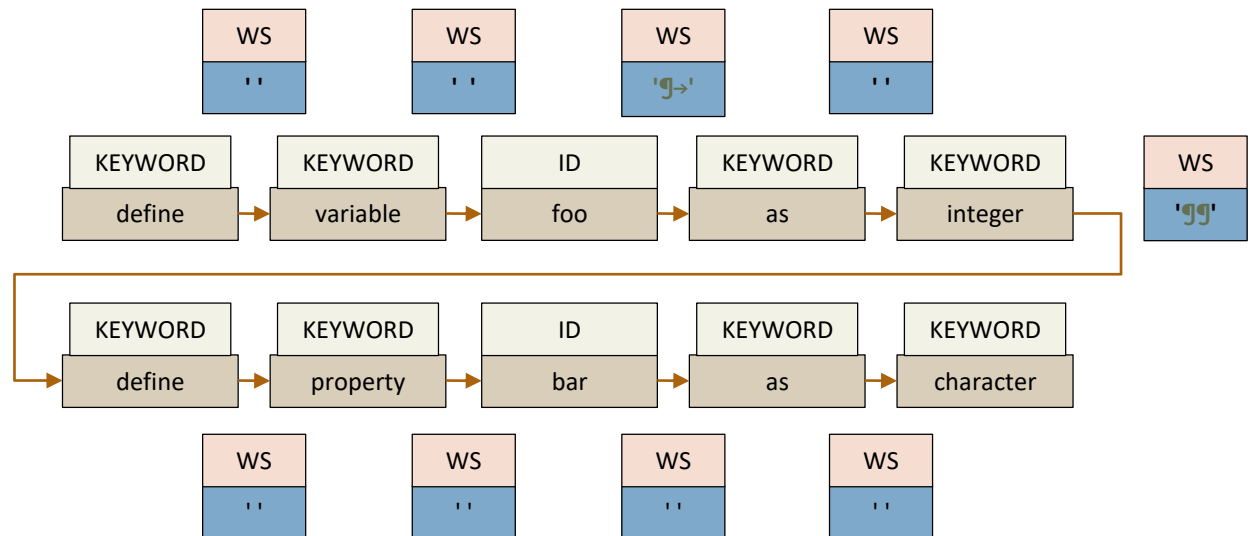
WS
' '

WS
' '

WS
'¶→'

WS
' '

KEYWORD
define

KEYWORD
variable

ID
foo

KEYWORD
as

KEYWORD
integer

WS
'¶¶'

KEYWORD
define

KEYWORD
property

ID
bar

KEYWORD
as

KEYWORD
character

WS
' '

WS
' '

WS
' '

WS
' '